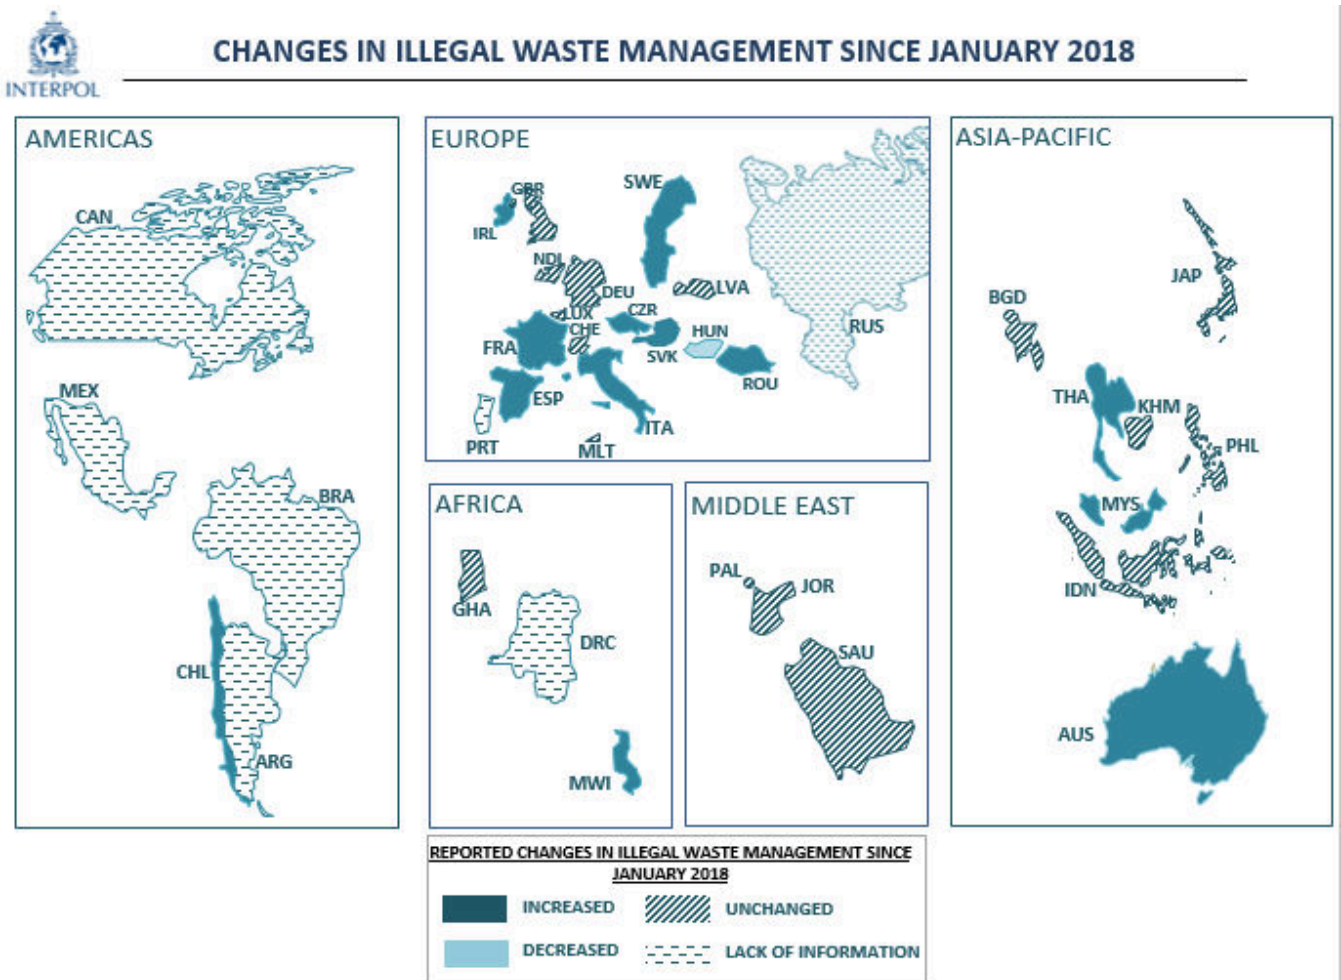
INTERPOL

CHANGES IN ILLEGAL WASTE MANAGEMENT SINCE JANUARY 2018

AMERICAS
CAN
MEX
BRA
CHL
ARG

EUROPE
GBR
IRL
SWE
NDL
DEU
LVA
LUX
CZR
CHE
HUN
FRA
SVK
ROU
RUS
ESP
PRT
MLT
ITA

ASIA-PACIFIC
JAP
BGD
THA
KHM
PHL
MYS
IDN
AUS

AFRICA
GHA
DRC
MWI

MIDDLE EAST
PAL
JOR
SAU

REPORTED CHANGES IN ILLEGAL WASTE MANAGEMENT SINCE JANUARY 2018
INCREASED
UNCHANGED
DECREASED
LACK OF INFORMATION